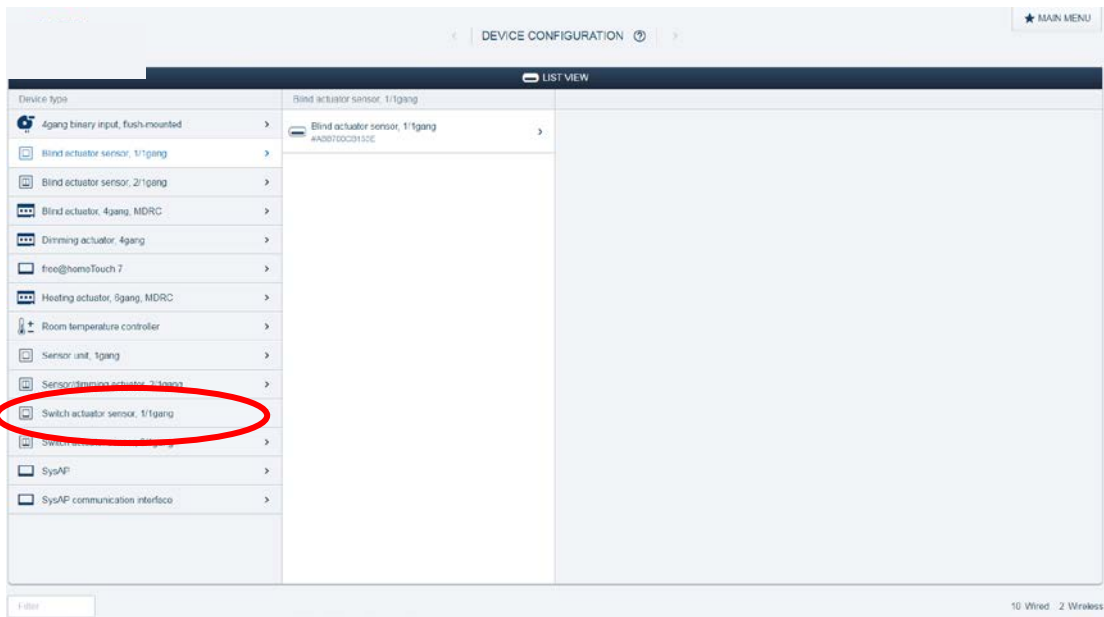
MAIN MENU

DEVICE CONFIGURATION

LIST VIEW

Device type

4gang binary input, flush-mounted

Blind actuator sensor, 1/1gang

Blind actuator sensor, 2/1gang

Blind actuator, 4gang, MDRC

Dimming actuator, 4gang

free@homeTouch 7

Heating actuator, 6gang, MDRC

Room temperature controller

Sensor unit, 1gang

Sensor/dimming actuator, 2/1gang

Switch actuator sensor, 1/1gang

Switch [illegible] 1gang

SysAP

SysAP communication interface

Blind actuator sensor, 1/1gang

Blind actuator sensor, 1/1gang
#ABB700C0150E

Filter

10 Wired 2 Wireless